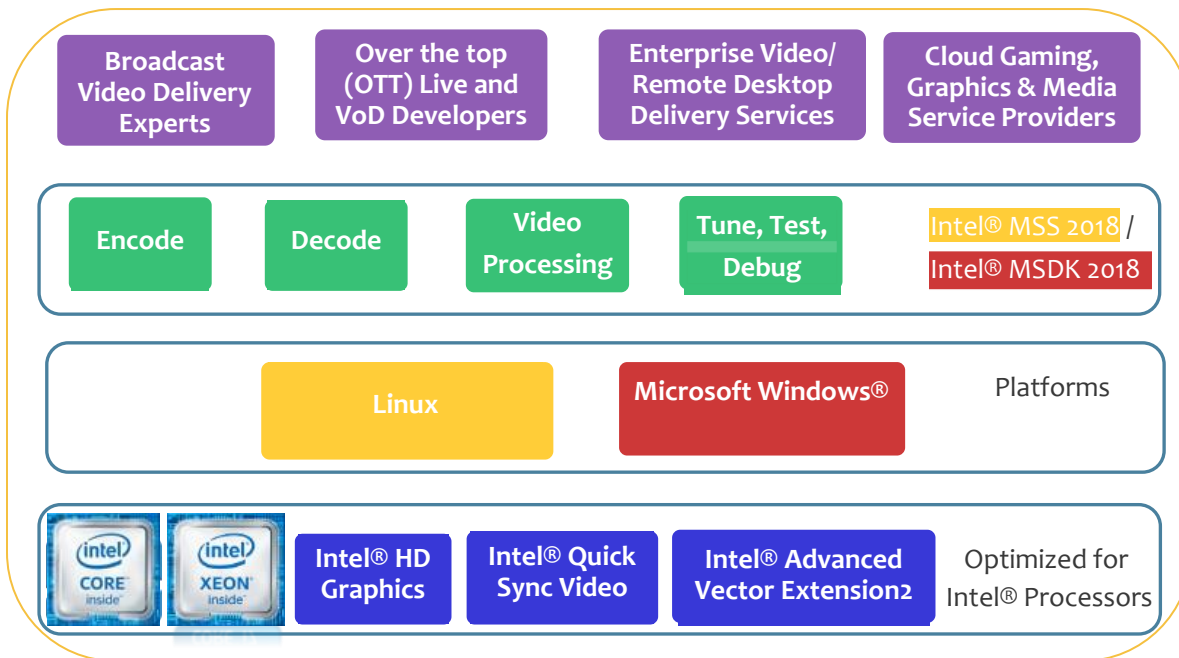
Broadcast Video Delivery Experts

Over the top (OTT) Live and VoD Developers

Enterprise Video/ Remote Desktop Delivery Services

Cloud Gaming, Graphics & Media Service Providers

Encode

Decode

Video Processing

Tune, Test, Debug

Intel® MSS 2018 / Intel® MSDK 2018

Linux

Microsoft Windows®

Platforms

intel CORE inside

intel XEON inside

Intel® HD Graphics

Intel® Quick Sync Video

Intel® Advanced Vector Extension2

Optimized for Intel® Processors